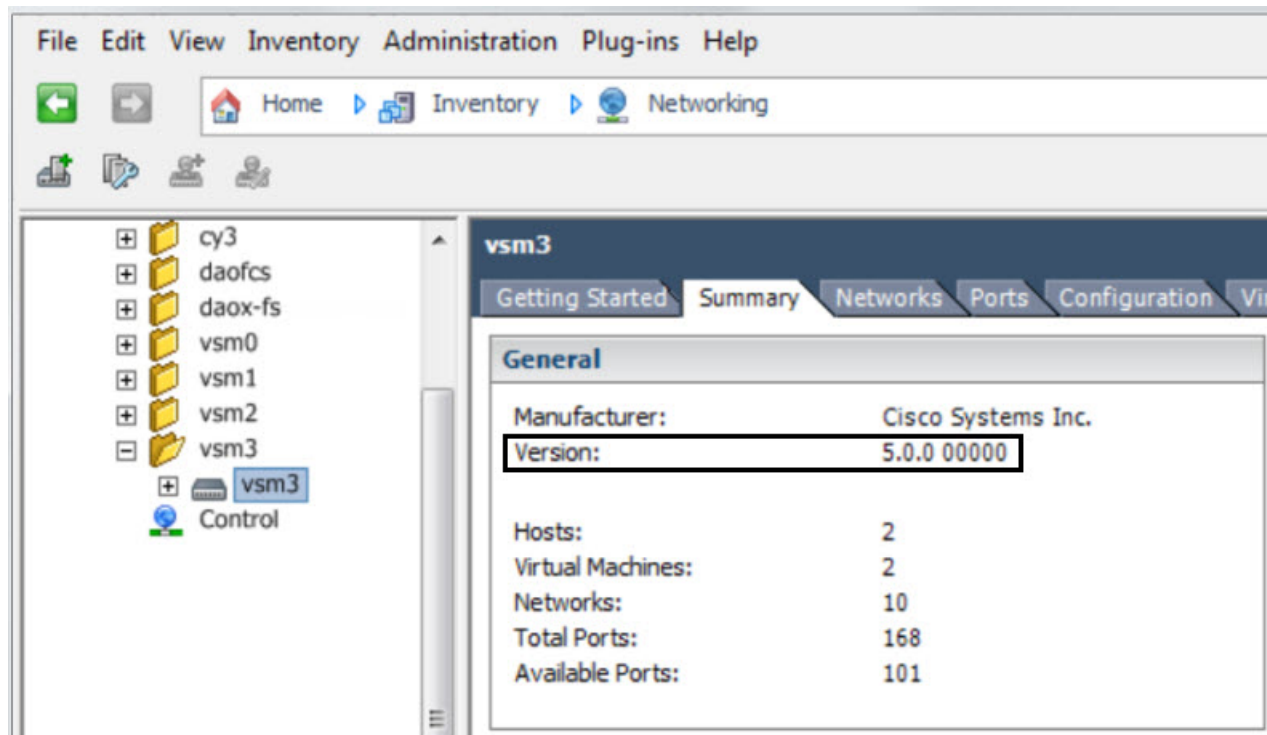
File Edit View Inventory Administration Plug-ins Help

Home Inventory Networking

cy3
daofcs
daox-fs
vsm0
vsm1
vsm2
vsm3
vsm3
Control

vsm3

Getting Started Summary Networks Ports Configuration Vi

General

| | |
|---|---|
| Manufacturer: | Cisco Systems Inc. |
| Version: | 5.0.0 00000 |
| Hosts: | 2 |
| Virtual Machines: | 2 |
| Networks: | 10 |
| Total Ports: | 168 |
| Available Ports: | 101 |